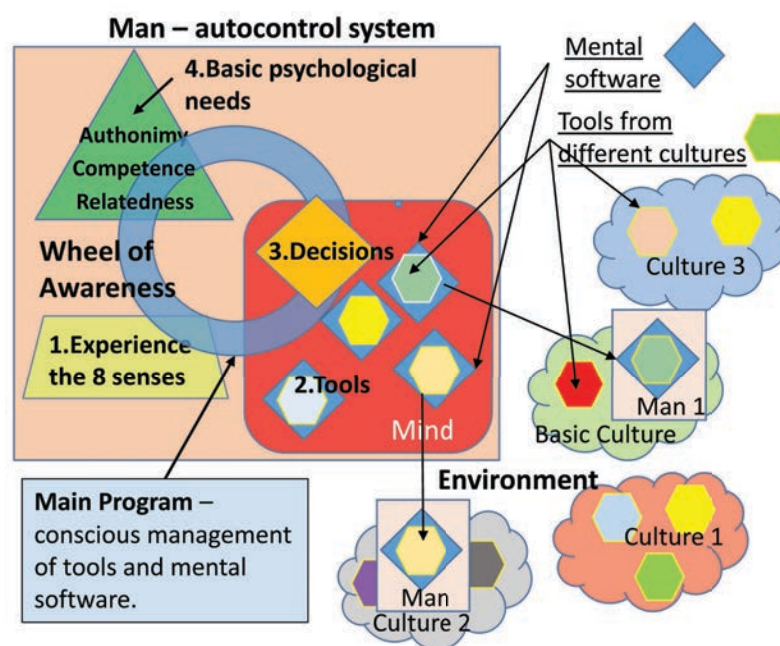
Man – autocontrol system

4.Basic psychological needs

Authonimy
Competence
Relatedness

Wheel of Awareness

1.Experience the 8 senses

3.Decisions

2.Tools

Mind

Mental software

Tools from different cultures

Culture 3

Man 1

Basic Culture

Environment

Culture 1

Man

Culture 2

Main Program – conscious management of tools and mental software.